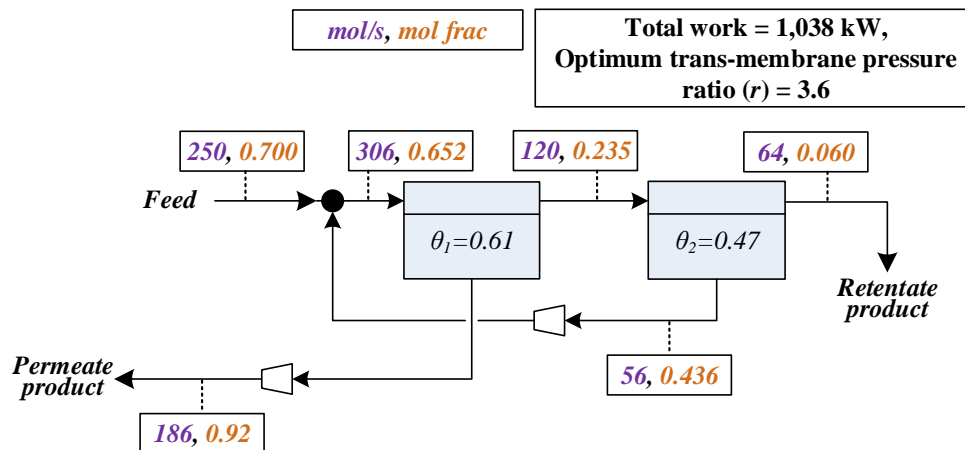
mol/s, mol frac

Total work = 1,038 kW,
Optimum trans-membrane pressure ratio ($r$) = 3.6

250, 0.700

306, 0.652

120, 0.235

64, 0.060

Feed

$\theta_1=0.61$

$\theta_2=0.47$

Retentate product

56, 0.436

Permeate product

186, 0.92